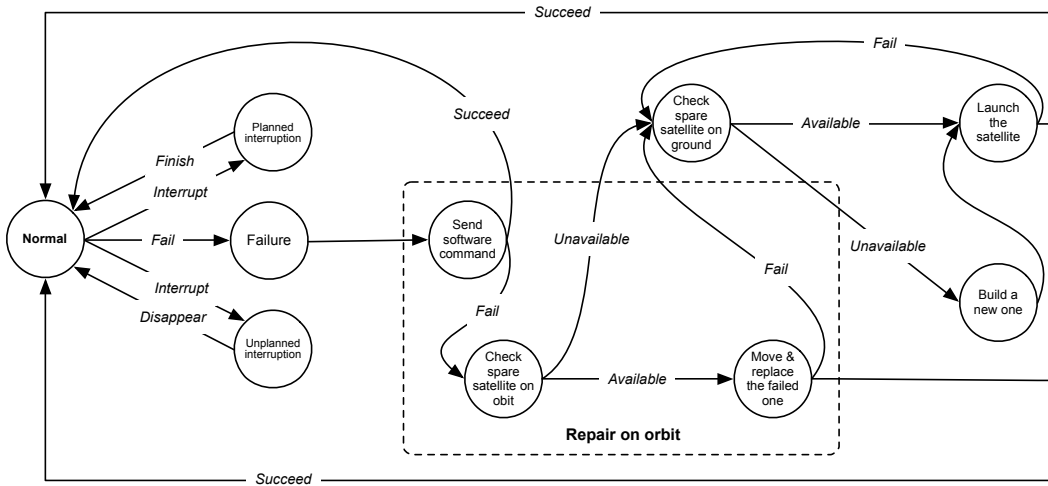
Succeed

Fail

Succeed

Planned interruption

Check spare satellite on ground

Available

Launch the satellite

Finish

Interrupt

Normal

Fail

Failure

Send software command

Unavailable

Unavailable

Fail

Interrupt

Disappear

Unplanned interruption

Fail

Check spare satellite on obit

Available

Move & replace the failed one

Build a new one

Repair on orbit

Succeed